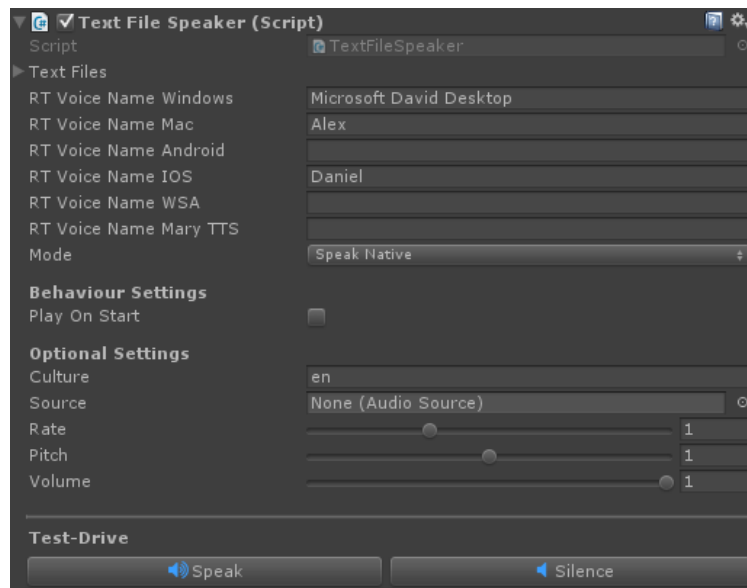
Text File Speaker (Script)

Script TextFileSpeaker

Text Files

RT Voice Name Windows Microsoft David Desktop

RT Voice Name Mac Alex

RT Voice Name Android

RT Voice Name IOS Daniel

RT Voice Name WSA

RT Voice Name Mary TTS

Mode Speak Native

Behaviour Settings

Play On Start

Optional Settings

Culture en

Source None (Audio Source)

Rate 1

Pitch 1

Volume 1

Test-Drive

Speak

Silence